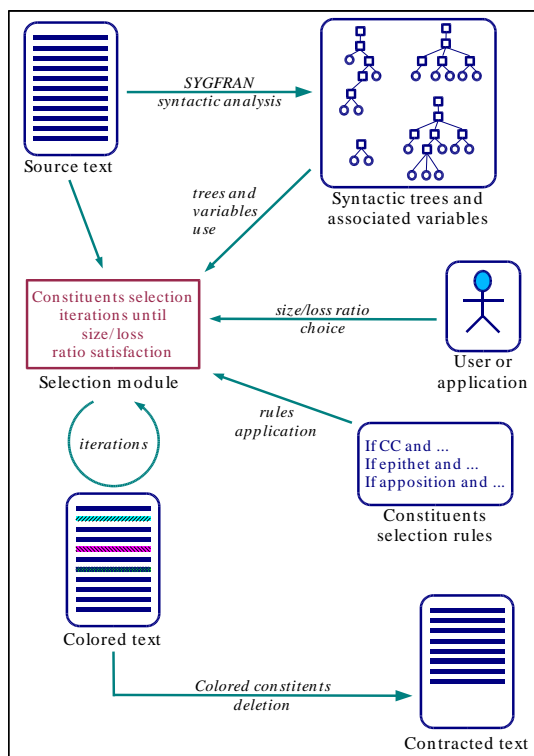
SYGFRAN
syntactic analysis

Source text

Syntactic trees and associated variables

trees and variables use

Constituents selection iterations until size/loss ratio satisfaction

Selection module

size/loss ratio choice

User or application

rules application

If CC and ...
If epithet and ...
If apposition and ...

Constituents selection rules

iterations

Colored text

Colored constitents deletion

Contracted text